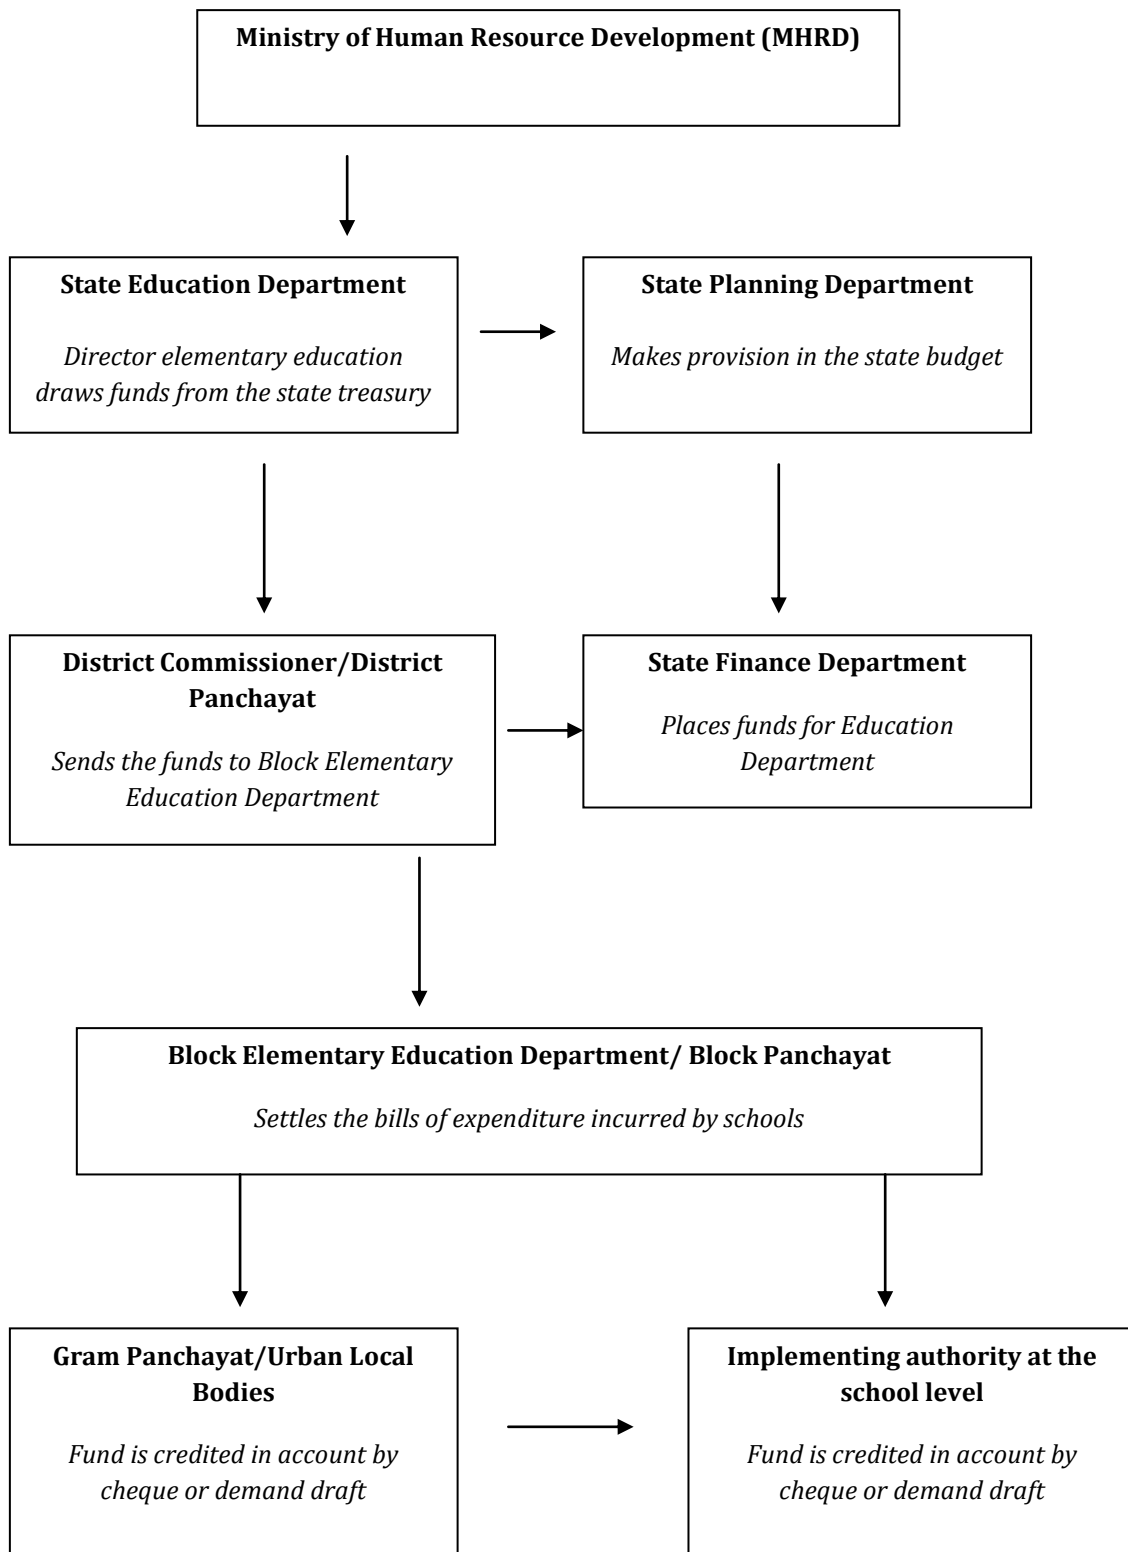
Ministry of Human Resource Development (MHRD)

State Education Department

Director elementary education draws funds from the state treasury

State Planning Department

Makes provision in the state budget

District Commissioner/District Panchayat

Sends the funds to Block Elementary Education Department

State Finance Department

Places funds for Education Department

Block Elementary Education Department/ Block Panchayat

Settles the bills of expenditure incurred by schools

Gram Panchayat/Urban Local Bodies

Fund is credited in account by cheque or demand draft

Implementing authority at the school level

Fund is credited in account by cheque or demand draft